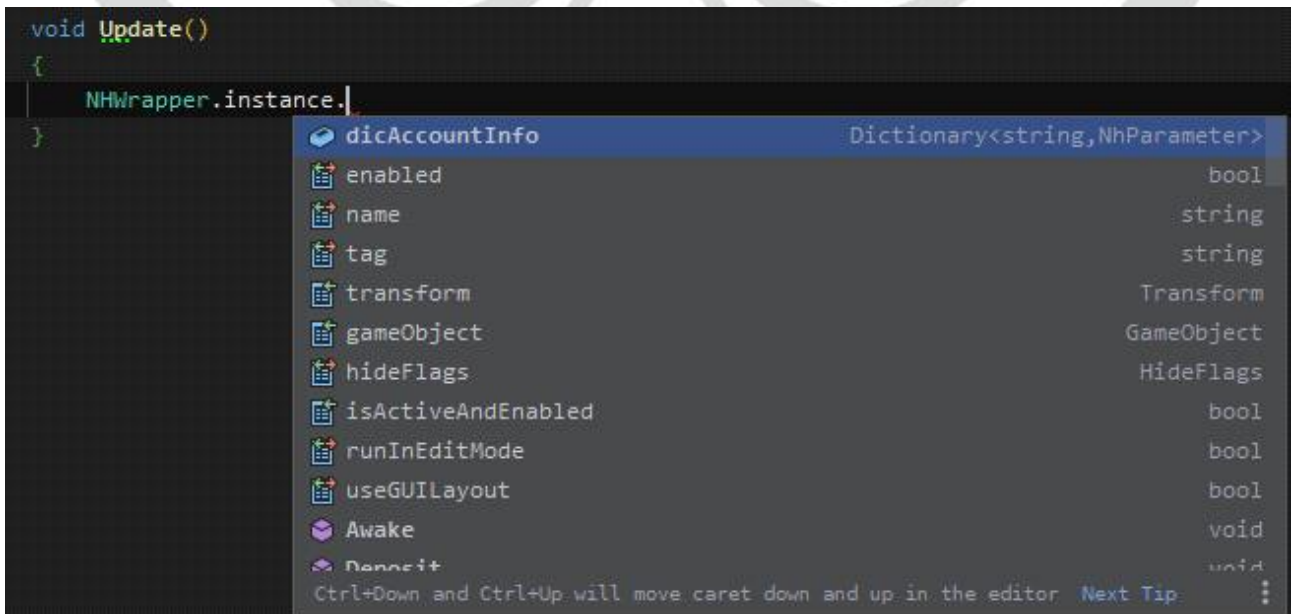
void Update()
{
NHWrapper.instance.
}

| | |
|---|---|
| dicAccountInfo | Dictionary<string,NhParameter> |
| enabled | bool |
| name | string |
| tag | string |
| transform | Transform |
| gameObject | GameObject |
| hideFlags | HideFlags |
| isActiveAndEnabled | bool |
| runInEditMode | bool |
| useGUILayout | bool |
| Awake | void |
| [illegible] | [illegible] |

Ctrl+Down and Ctrl+Up will move caret down and up in the editor Next Tip